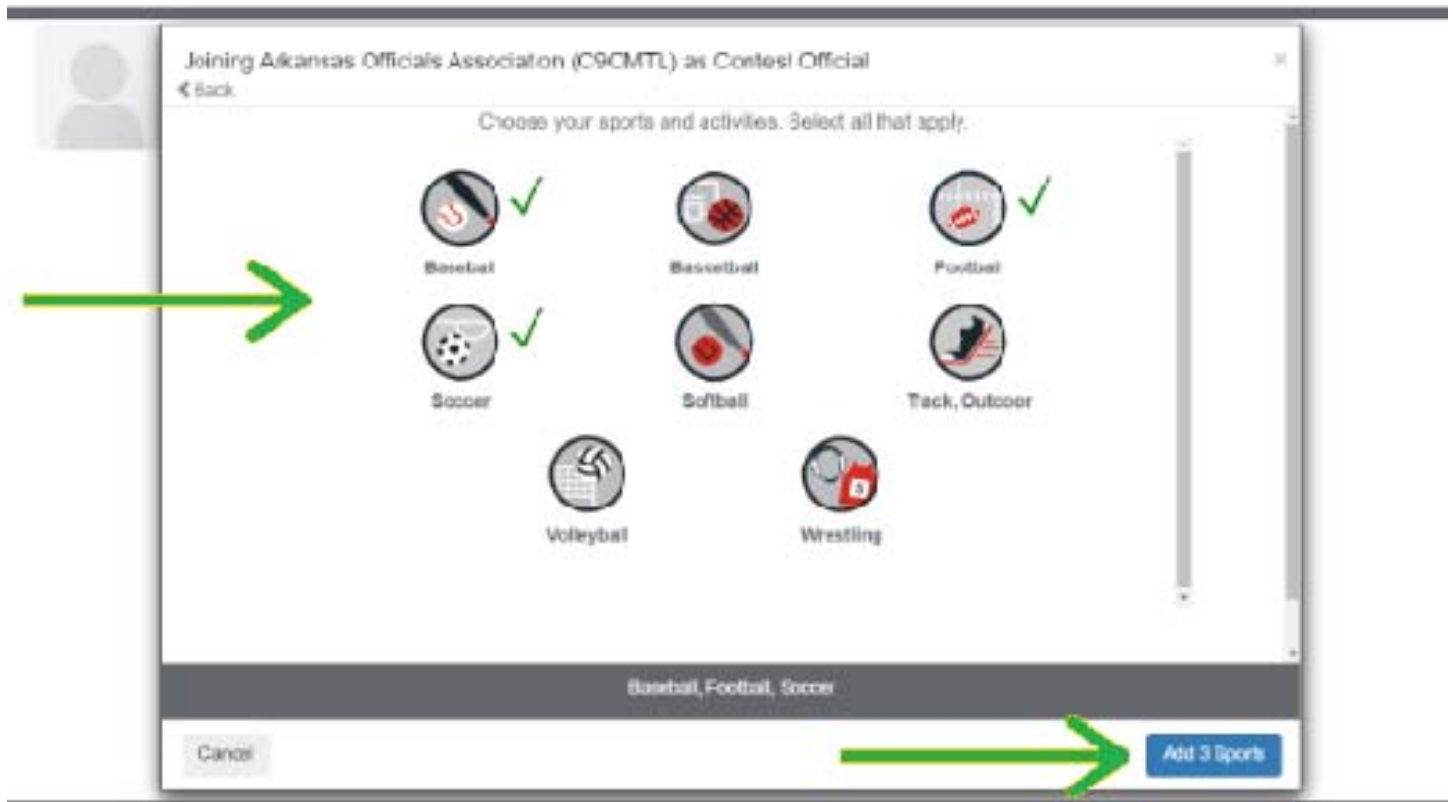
Joining Arkansas Officials Associaton (C9CMTL) as Contest Official

< Back

×

Choose your sports and activities. Select all that apply.

Baseball

Basketball

Football

Soccer

Softball

Track, Outdoor

Volleyball

Wrestling

Baseball, Football, Soccer

Cancel

Add 3 Sports